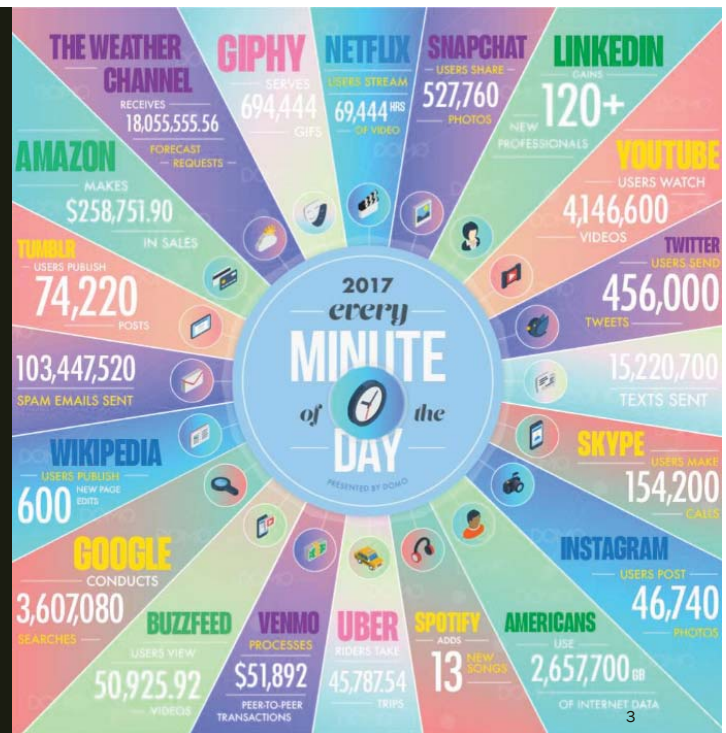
THE WEATHER CHANNEL
RECEIVES
18,055,555.56
FORECAST REQUESTS

GIPHY
SERVES
694,444
GIFS

NETFLIX
USERS STREAM
69,444 HRS
OF VIDEO

SNAPCHAT
USERS SHARE
527,760
PHOTOS

LINKEDIN
GAINS
120+
NEW PROFESSIONALS

AMAZON
MAKES
$258,751.90
IN SALES

YOUTUBE
USERS WATCH
4,146,600
VIDEOS

TUMBLR
USERS PUBLISH
74,220
POSTS

TWITTER
USERS SEND
456,000
TWEETS

103,447,520
SPAM EMAILS SENT

15,220,700
TEXTS SENT

2017
every
MINUTE
of the
DAY
PRESENTED BY DOMO

WIKIPEDIA
USERS PUBLISH
600
NEW PAGE EDITS

SKYPE
USERS MAKE
154,200
CALLS

GOOGLE
CONDUCTS
3,607,080
SEARCHES

INSTAGRAM
USERS POST
46,740
PHOTOS

BUZZFEED
USERS VIEW
50,925.92
VIDEOS

VENMO
PROCESSES
$51,892
PEER-TO-PEER TRANSACTIONS

UBER
RIDERS TAKE
45,787.54
TRIPS

SPOTIFY
ADDS
13
NEW SONGS

AMERICANS
USE
2,657,700 GB
OF INTERNET DATA

3